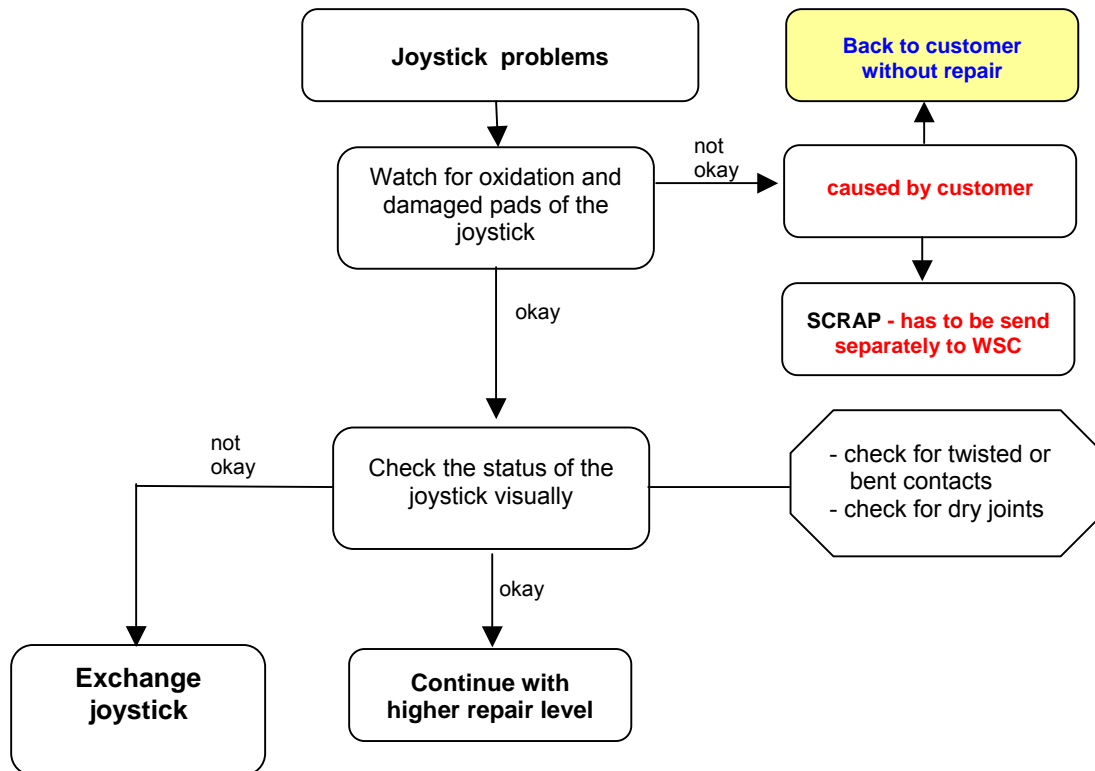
Joystick problems

Back to customer without repair

not okay

Watch for oxidation and damaged pads of the joystick

caused by customer

okay

SCRAP - has to be send separately to WSC

not okay

Check the status of the joystick visually

- check for twisted or bent contacts
- check for dry joints

okay

Exchange joystick

Continue with higher repair level